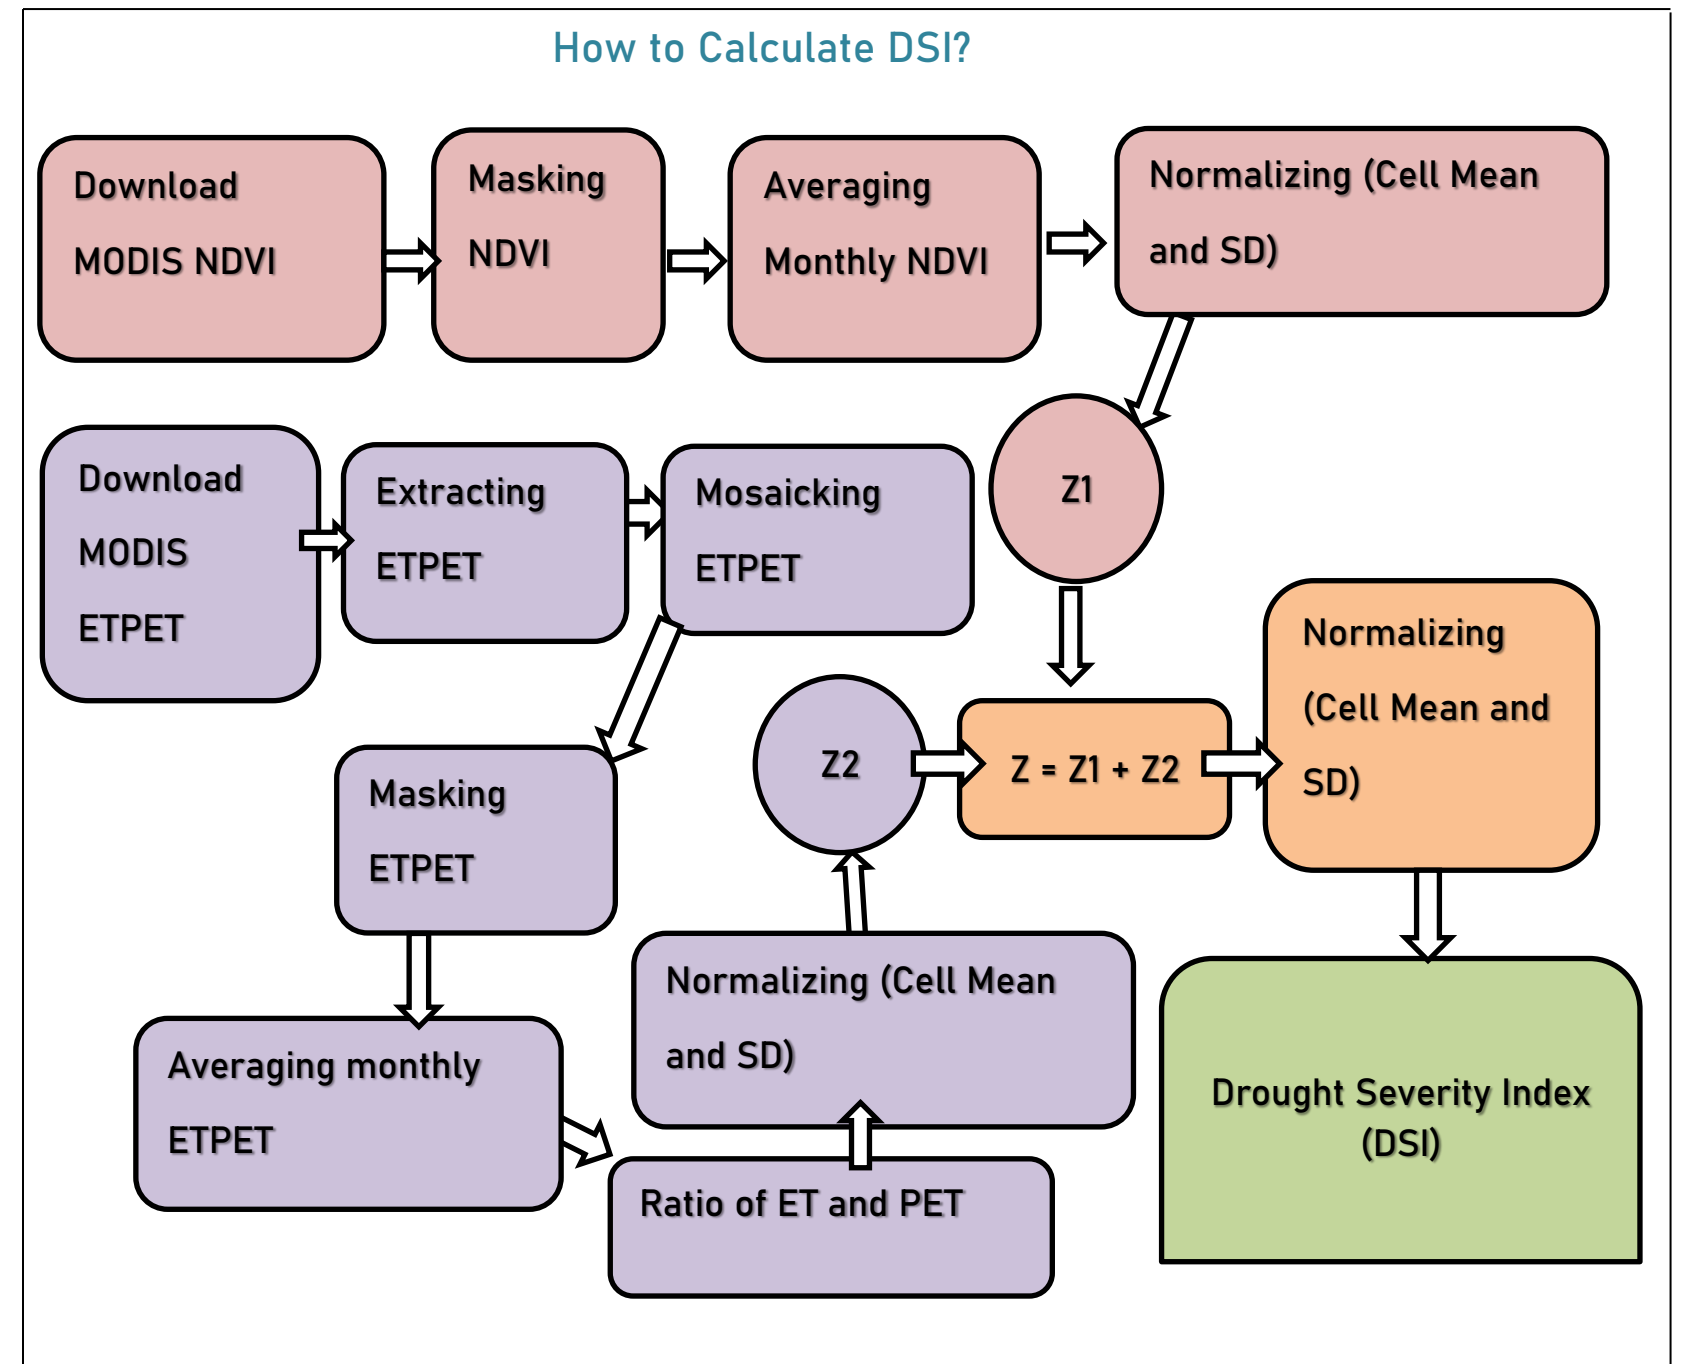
How to Calculate DSI?

Download MODIS NDVI

Masking NDVI

Averaging Monthly NDVI

Normalizing (Cell Mean and SD)

Z1

Download MODIS ETPET

Extracting ETPET

Mosaicking ETPET

Masking ETPET

Averaging monthly ETPET

Ratio of ET and PET

Normalizing (Cell Mean and SD)

Z2

Z = Z1 + Z2

Normalizing (Cell Mean and SD)

Drought Severity Index (DSI)